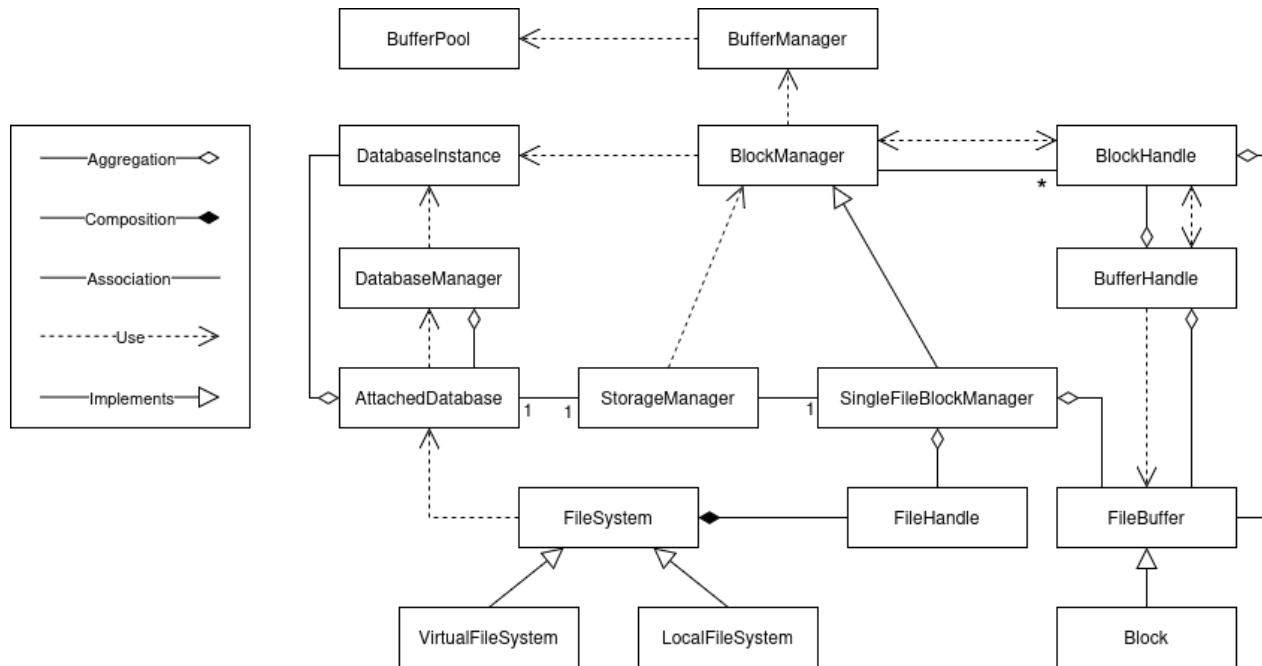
BufferPool
BufferManager

Aggregation
Composition
Association
Use
Implements

DatabaseInstance
BlockManager
BlockHandle
*
DatabaseManager
BufferHandle
AttachedDatabase
1
1
StorageManager
1
SingleFileBlockManager
FileSystem
FileHandle
FileBuffer
VirtualFileSystem
LocalFileSystem
Block